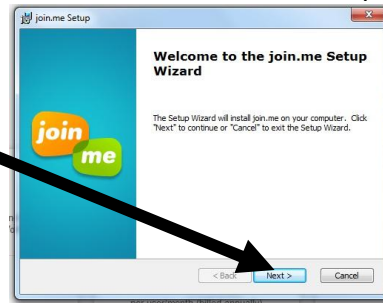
join.me Setup

Welcome to the join.me Setup Wizard

The Setup Wizard will install join.me on your computer. Click "Next" to continue or "Cancel" to exit the Setup Wizard.

join

me

< Back

Next >

Cancel